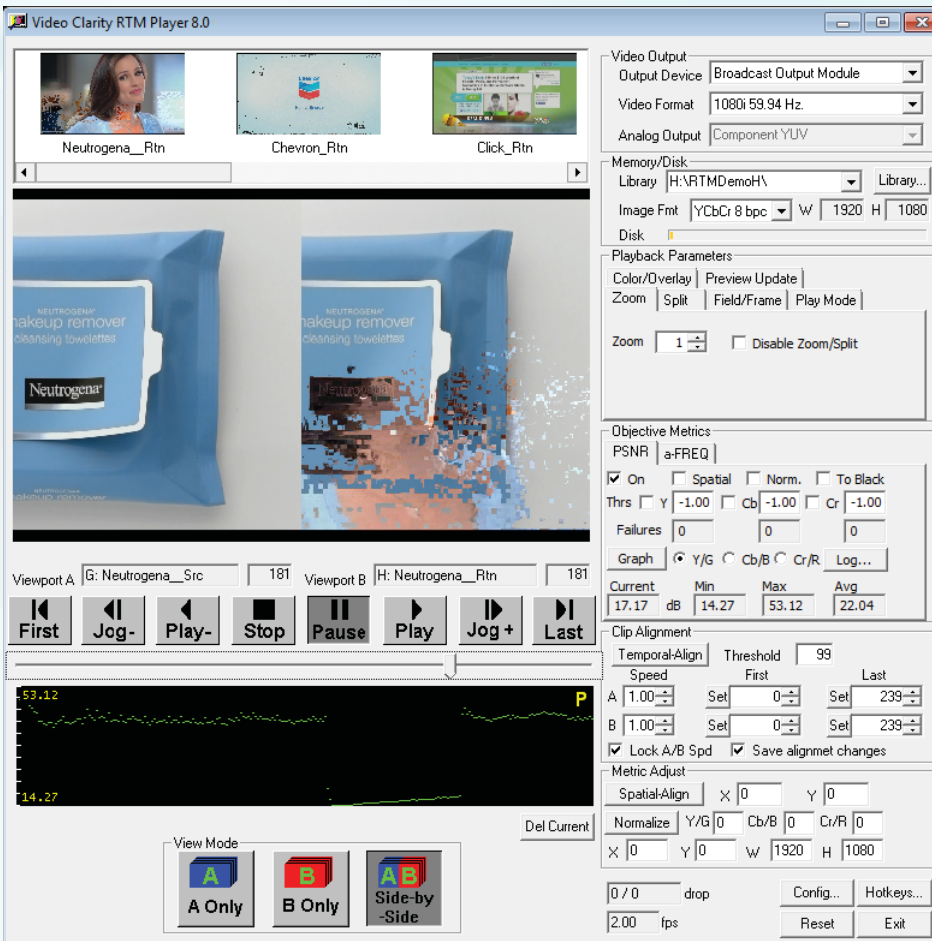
Video Clarity RTM Player 8.0

Neutrogena__Rtn
Chevron_Rtn
Click_Rtn

NEUTROGENA
makeup remover
cleansing towelettes
Neutrogena

NEUTROGENA
makeup remover
cleansing towelettes
Neutrogena

Viewport A
G: Neutrogena__Src
181
Viewport B
H: Neutrogena__Rtn
181

First
Jog-
Play-
Stop
Pause
Play
Jog +
Last

53.12
P
14.27

Del Current

View Mode
A
A Only
B
B Only
AB
Side-by-Side

Video Output
Output Device
Broadcast Output Module
Video Format
1080i 59.94 Hz.
Analog Output
Component YUV

Memory/Disk
Library
H:\RTMDemoH\
Library...
Image Fmt
YCbCr 8 bpc
W
1920
H
1080
Disk

Playback Parameters
Color/Overlay
Preview Update
Zoom
Split
Field/Frame
Play Mode
Zoom
1
Disable Zoom/Split

Objective Metrics
PSNR
a-FREQ
On
Spatial
Norm.
To Black
Thrs
Y
-1.00
Cb
-1.00
Cr
-1.00
Failures
0
0
0
Graph
Y/G
Cb/B
Cr/R
Log...
Current
Min
Max
Avg
17.17
dB
14.27
53.12
22.04

Clip Alignment
Temporal-Align
Threshold
99
Speed
First
Last
A
1.00
Set
0
Set
239
B
1.00
Set
0
Set
239
Lock A/B Spd
Save alignmet changes

Metric Adjust
Spatial-Align
X
0
Y
0
Normalize
Y/G
0
Cb/B
0
Cr/R
0
X
0
Y
0
W
1920
H
1080

0 / 0
drop
2.00
fps
Config...
Hotkeys...
Reset
Exit